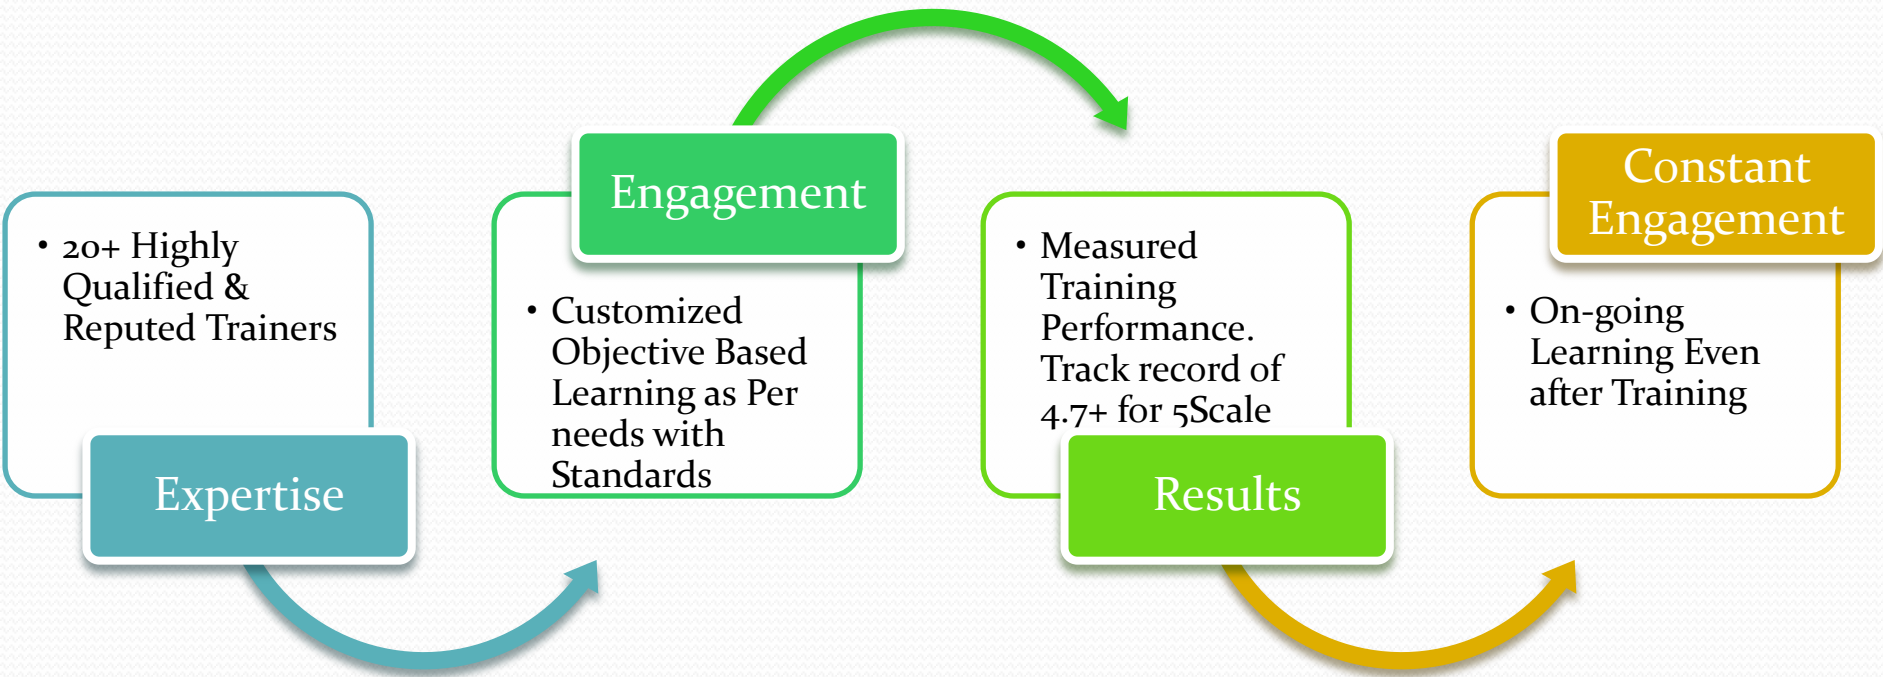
• 20+ Highly Qualified & Reputed Trainers

Expertise

Engagement

• Customized Objective Based Learning as Per needs with Standards

• Measured Training Performance. Track record of 4.7+ for 5Scale

Results

Constant Engagement

• On-going Learning Even after Training